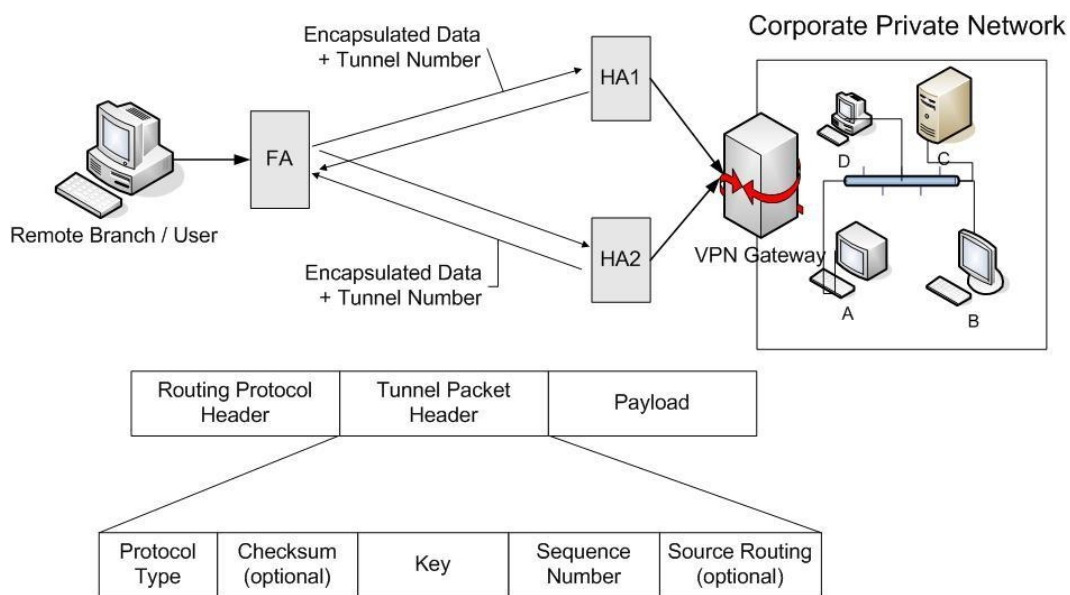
Corporate Private Network

Encapsulated Data + Tunnel Number

HA1

FA

Remote Branch / User

HA2

Encapsulated Data + Tunnel Number

VPN Gateway

D

C

A

B

| Routing Protocol Header | Tunnel Packet Header | Payload |
|---|---|---|

| Protocol Type | Checksum (optional) | Key | Sequence Number | Source Routing (optional) |
|---|---|---|---|---|